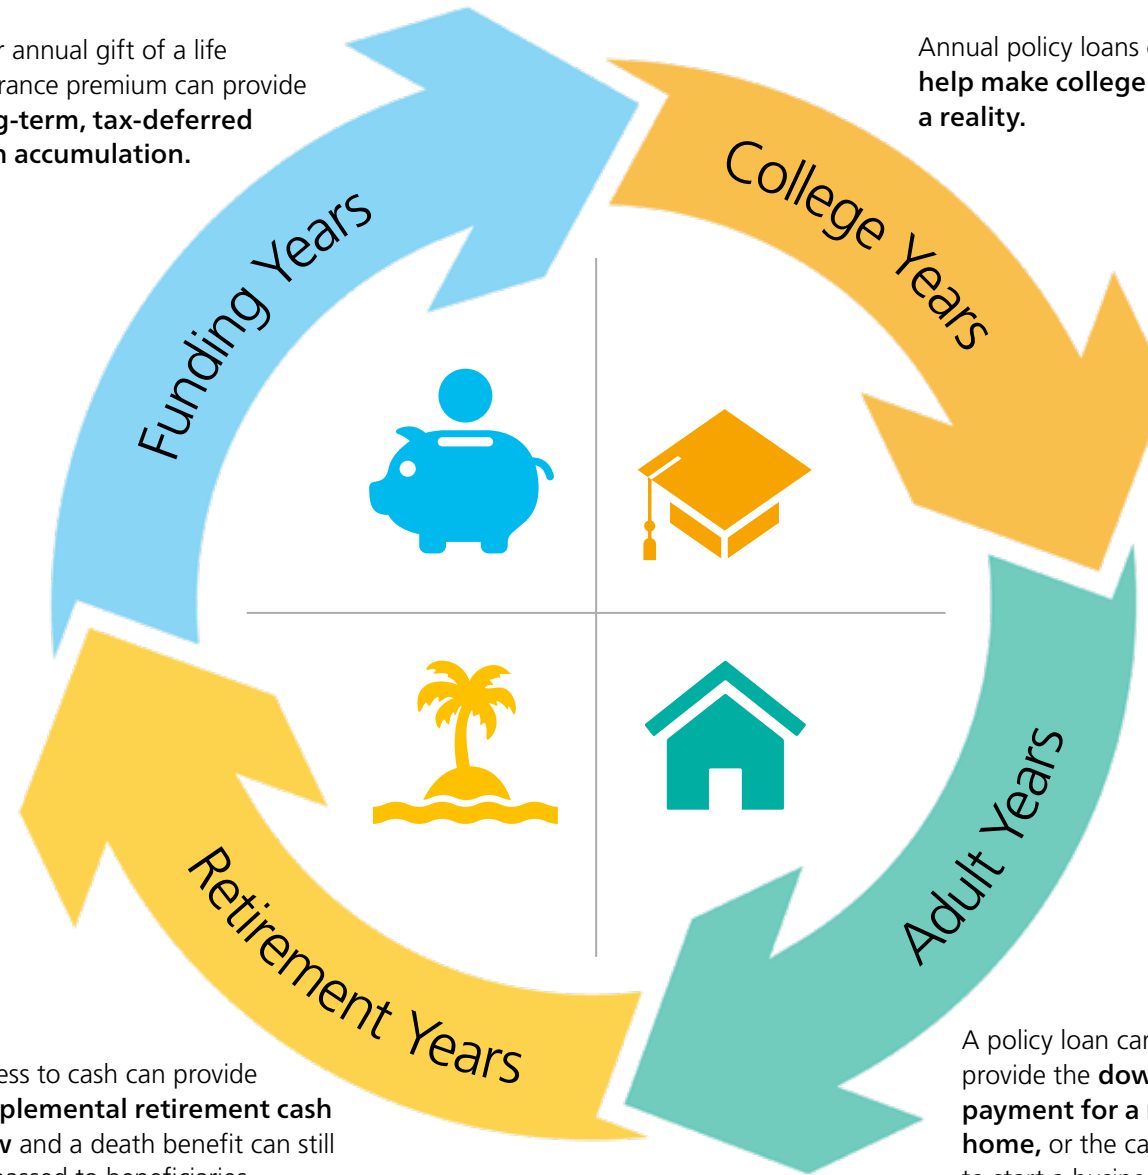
r annual gift of a life rance premium can provide g-term, tax-deferred n accumulation.

Annual policy loans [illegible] help make college a reality.

Funding Years

College Years

Adult Years

Retirement Years

ess to cash can provide plemental retirement cash w and a death benefit can still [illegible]

A policy loan ca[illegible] provide the dow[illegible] payment for a home, or the ca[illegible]